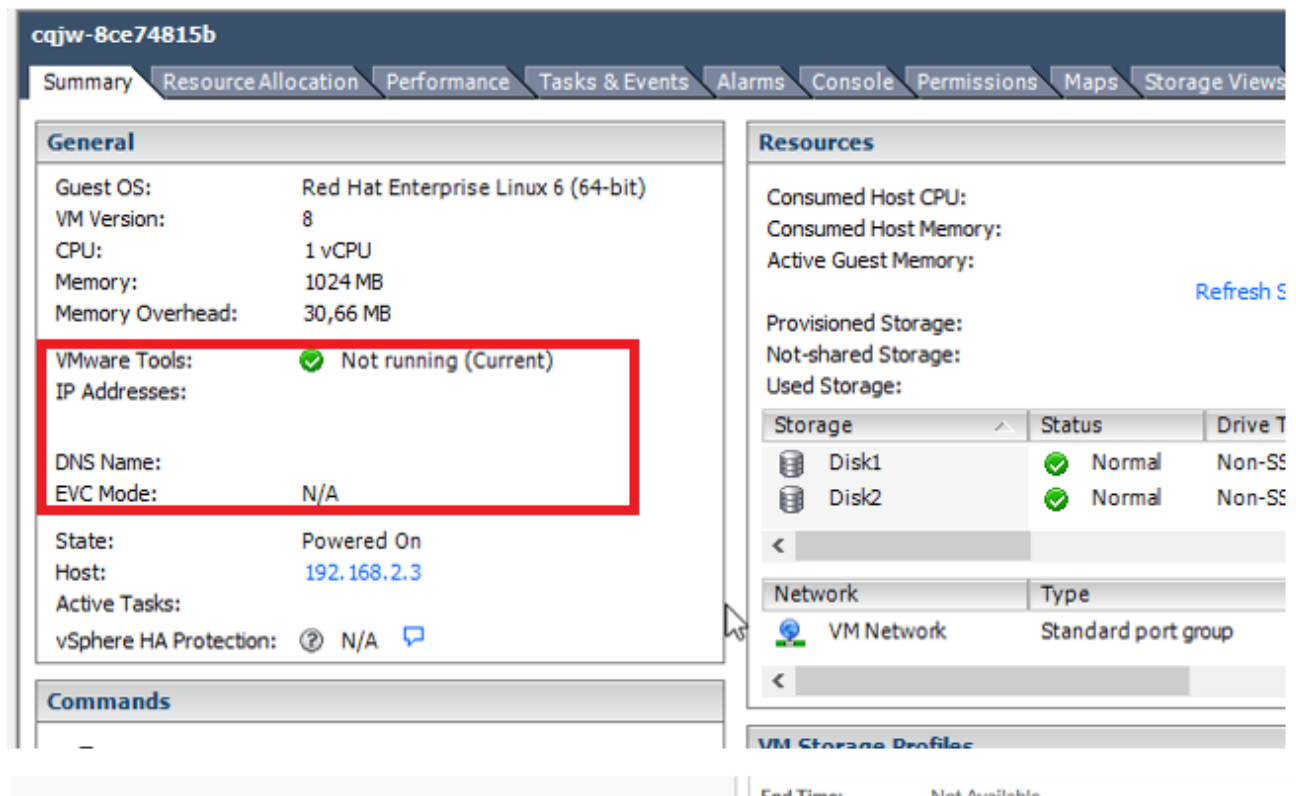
cqjw-8ce74815b

Summary | Resource Allocation | Performance | Tasks & Events | Alarms | Console | Permissions | Maps | Storage Views

General

Guest OS: Red Hat Enterprise Linux 6 (64-bit)
VM Version: 8
CPU: 1 vCPU
Memory: 1024 MB
Memory Overhead: 30,66 MB

VMware Tools: Not running (Current)
IP Addresses:

DNS Name:
EVC Mode: N/A

State: Powered On
Host: 192.168.2.3
Active Tasks:
vSphere HA Protection: N/A

Commands

Resources

Consumed Host CPU:
Consumed Host Memory:
Active Guest Memory:

Refresh S

Provisioned Storage:
Not-shared Storage:
Used Storage:

| Storage | Status | Drive T |
|---|---|---|
| Disk1 | Normal | Non-SS |
| Disk2 | Normal | Non-SS |

| Network | Type |
|---|---|
| VM Network | Standard port group |

VM Storage Profiles

End Time: Not Available